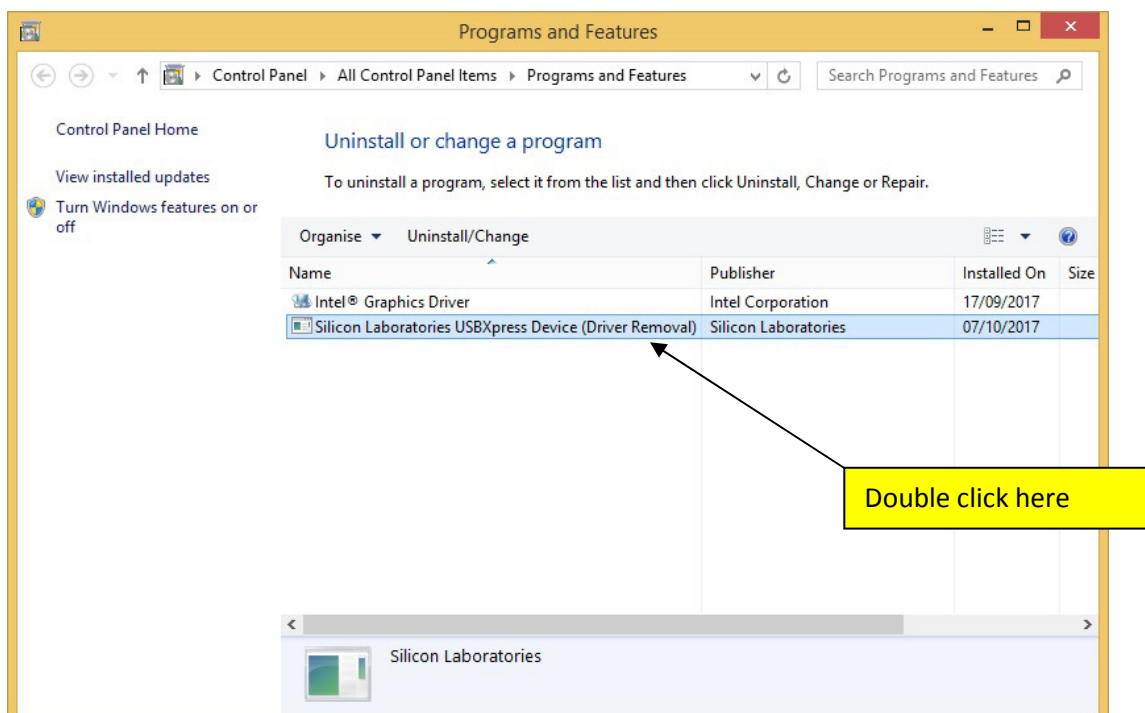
Programs and Features

Control Panel ▸ All Control Panel Items ▸ Programs and Features

Search Programs and Features

Control Panel Home

View installed updates

Turn Windows features on or off

Uninstall or change a program

To uninstall a program, select it from the list and then click Uninstall, Change or Repair.

Organise ▾ Uninstall/Change

| Name | Publisher | Installed On | Size |
|---|---|---|---|
| Intel® Graphics Driver | Intel Corporation | 17/09/2017 | |
| Silicon Laboratories USBXpress Device (Driver Removal) | Silicon Laboratories | 07/10/2017 | |

Double click here

Silicon Laboratories